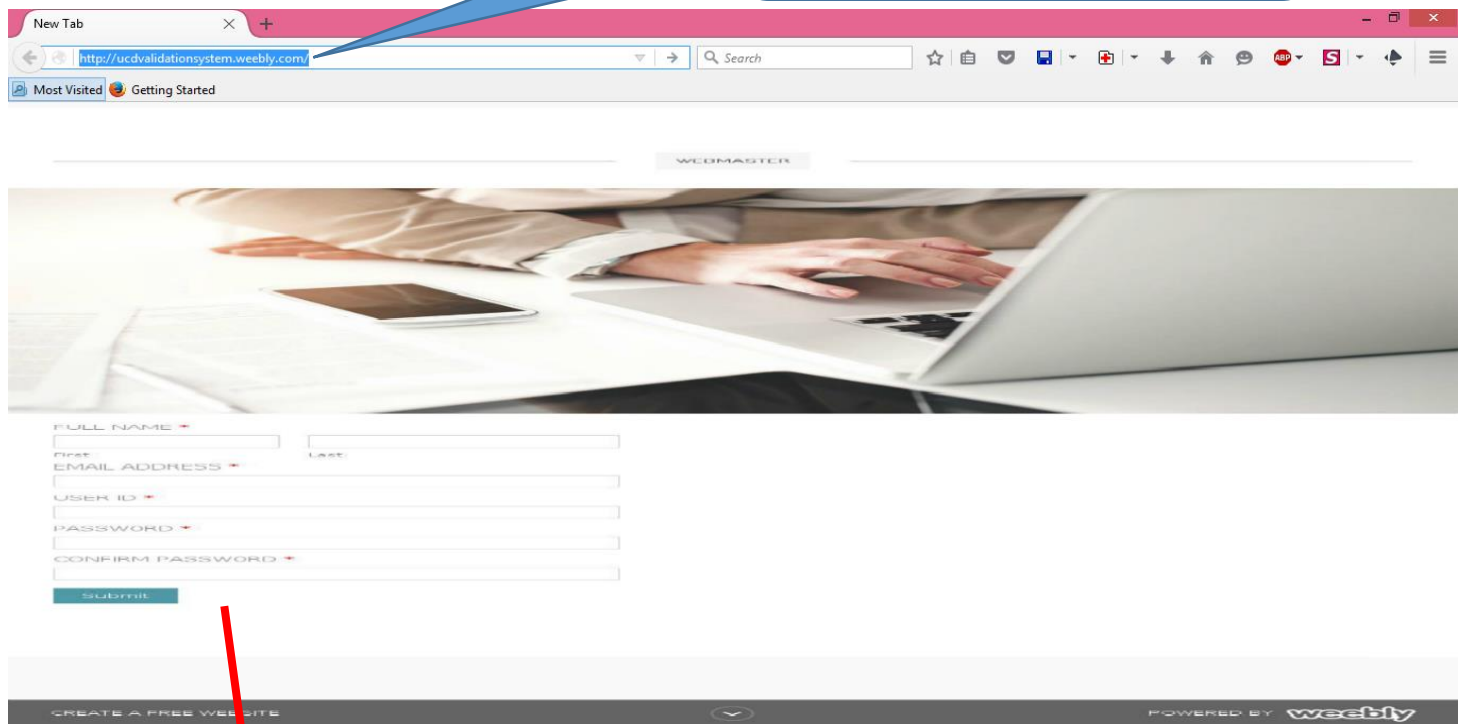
New Tab

http://ucdvalidationsystem.weebly.com/

Search

Most Visited Getting Started

WEBMASTER

FULL NAME *

First Last

EMAIL ADDRESS *

USER ID *

PASSWORD *

CONFIRM PASSWORD *

Submit

CREATE A FREE WEBSITE

POWERED BY weebly